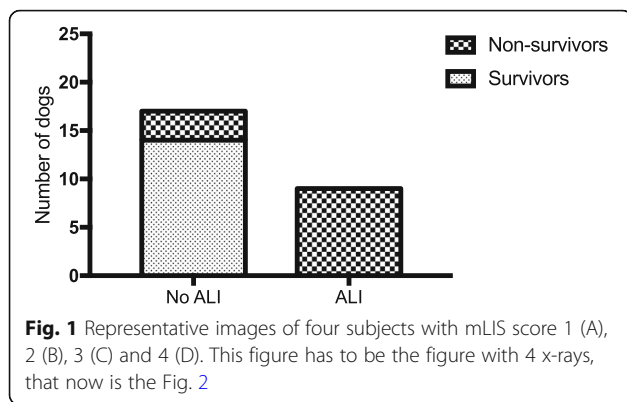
25
20
15
10
5
0
Number of dogs
Non-survivors
Survivors
No ALI
ALI

**Fig. 1** Representative images of four subjects with mLIS score 1 (A), 2 (B), 3 (C) and 4 (D). This figure has to be the figure with 4 x-rays, that now is the Fig. 2